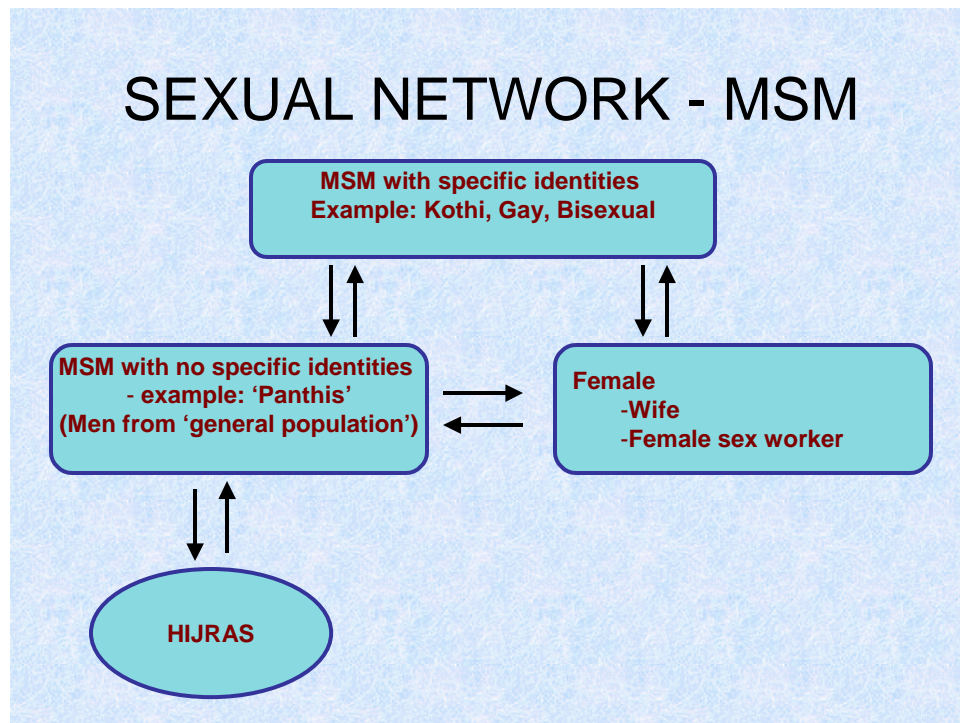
SEXUAL NETWORK - MSM

MSM with specific identities
Example: Kothi, Gay, Bisexual

MSM with no specific identities
- example: ‘Panthis’
(Men from ‘general population’)

Female
-Wife
-Female sex worker

HIJRAS